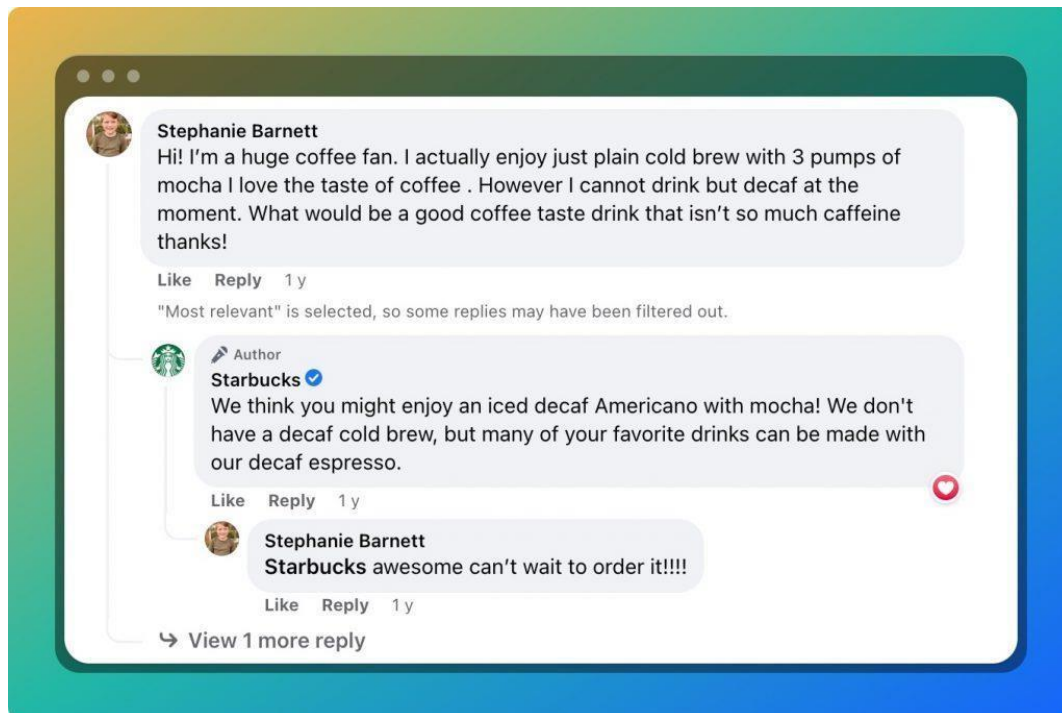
Stephanie Barnett
Hi! I'm a huge coffee fan. I actually enjoy just plain cold brew with 3 pumps of mocha I love the taste of coffee . However I cannot drink but decaf at the moment. What would be a good coffee taste drink that isn't so much caffeine thanks!

Like Reply 1 y

"Most relevant" is selected, so some replies may have been filtered out.

Author
Starbucks
We think you might enjoy an iced decaf Americano with mocha! We don't have a decaf cold brew, but many of your favorite drinks can be made with our decaf espresso.

Like Reply 1 y

Stephanie Barnett
Starbucks awesome can't wait to order it!!!!

Like Reply 1 y

View 1 more reply